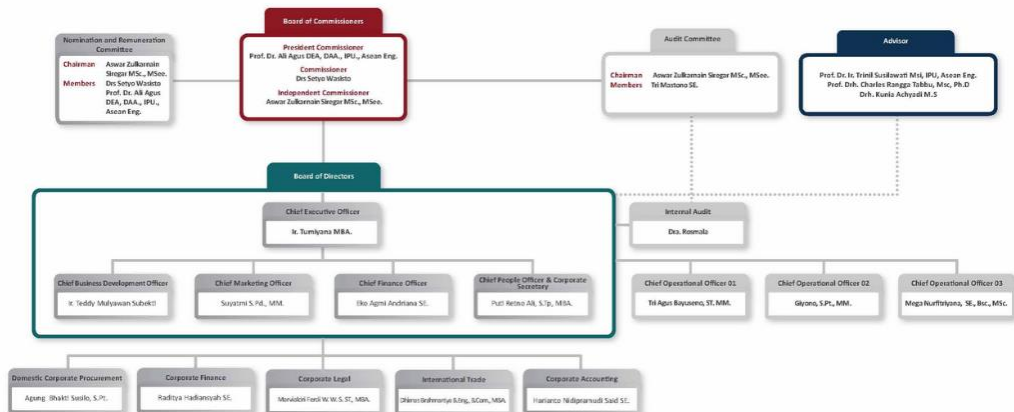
Board of Commissioners

President Commissioner
Prof. Dr. Ali Agus DEA, DAA., IPU., Asean Eng.

Commissioner
Drs Setyo Wasisto

Independent Commissioner
Aswar Zulkarnain Siregar MSc., MSee.

Nomination and Remuneration Committee

Chairman Aswar Zulkarnain Siregar MSc., MSee.
Members Drs Setyo Wasisto
Prof. Dr. Ali Agus DEA, DAA., IPU., Asean Eng.

Audit Committee

Chairman Aswar Zulkarnain Siregar MSc., MSee.
Members Tri Mastono SE.

Advisor

Prof. Dr. Ir. Trinil Susilawati Msi, IPU, Asean Eng.
Prof. Drh. Charles Rangga Tabbu, Msc, Ph.D
Drh. Kuntа Achyadi M.S

Board of Directors

Chief Executive Officers
Ir. Tumiyana MBA.

Internal Audit
Dra. Rosmala

Chief Business Development Officer
Ir. Teddy Mulyawan Subekti

Chief Marketing Officer
Suyatmi S.Pd., MM.

Chief Finance Officer
Eko Agmi Andriana SE.

Chief People Officer & Corporate Secretary
Puti Retno Ali, S.Tp, MBA.

Chief Operational Officer 01
Tri Agus Bayuseno, ST. MM.

Chief Operational Officer 02
Giyono, S.Pt., MM.

Chief Operational Officer 03
Mega Nurfitriyana, SE., Bsc., MSc.

Domestic Corporate Procurement
Agung Bhakti Susilo, S.Pt.

Corporate Finance
Raditya Hadiansyah SE.

Corporate Legal
Marvickri Ferdi W. W. S. ST., MBA.

International Trade
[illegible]

Corporate Accounting
Harianto Nidiprasudi Said SE.